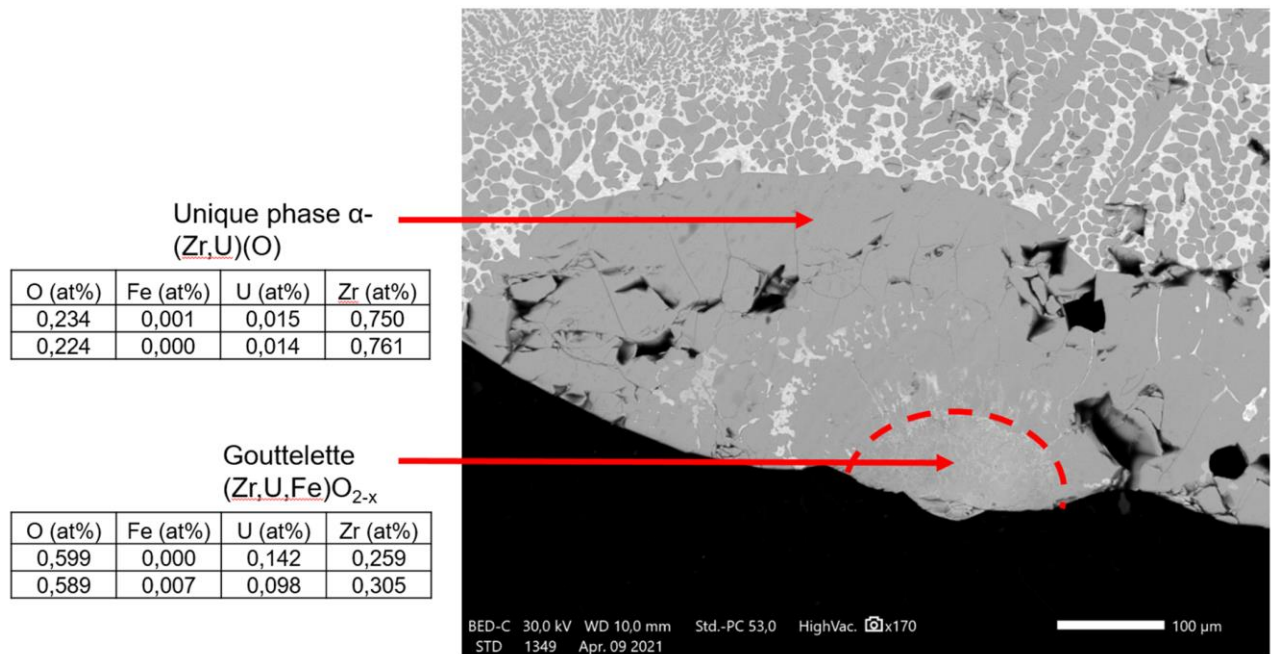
Unique phase α-(Zr,U)(O)

| O (at%) | Fe (at%) | U (at%) | Zr (at%) |
|---|---|---|---|
| 0,234 | 0,001 | 0,015 | 0,750 |
| 0,224 | 0,000 | 0,014 | 0,761 |

Gouttelette $(Zr,U,Fe)O_{2-x}$

| O (at%) | Fe (at%) | U (at%) | Zr (at%) |
|---|---|---|---|
| 0,599 | 0,000 | 0,142 | 0,259 |
| 0,589 | 0,007 | 0,098 | 0,305 |

BED-C 30,0 kV WD 10,0 mm Std.-PC 53,0 HighVac. x170 100 µm
STD 1349 Apr. 09 2021